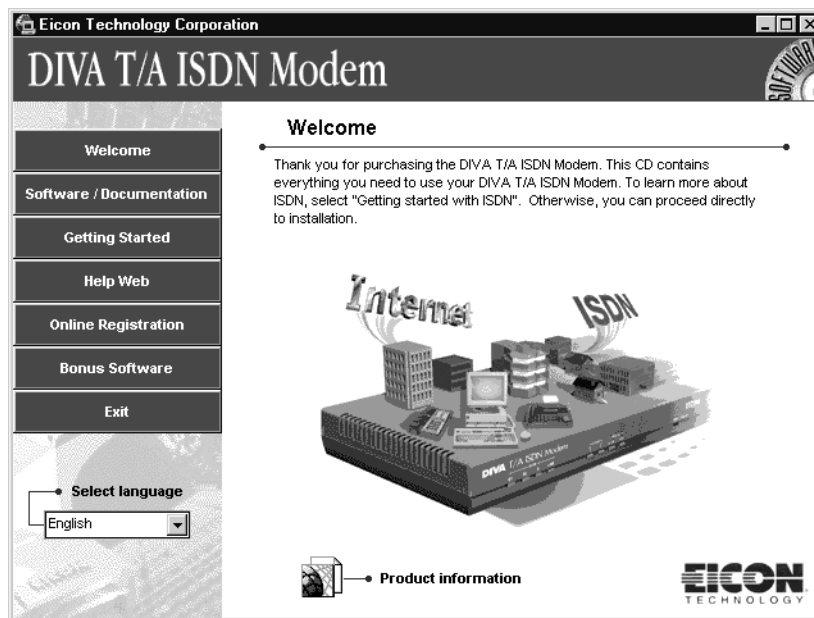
Eicon Technology Corporation

DIVA T/A ISDN Modem

Welcome

Software / Documentation

Getting Started

Help Web

Online Registration

Bonus Software

Exit

Select language

English

Welcome

Thank you for purchasing the DIVA T/A ISDN Modem. This CD contains everything you need to use your DIVA T/A ISDN Modem. To learn more about ISDN, select "Getting started with ISDN". Otherwise, you can proceed directly to installation.

Internet

ISDN

DIVA T/A ISDN Modem

Product information

EICON TECHNOLOGY